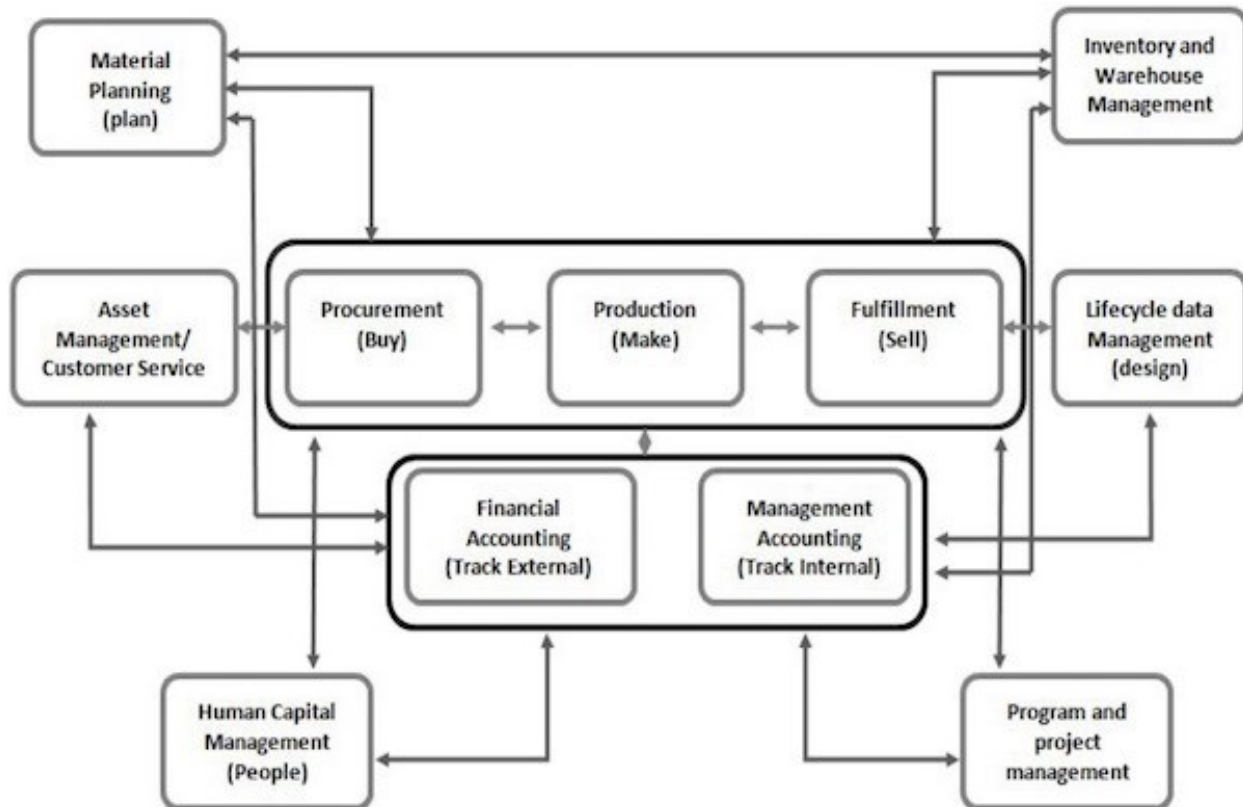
Material Planning (plan)

Inventory and Warehouse Management

Asset Management/ Customer Service

Procurement (Buy)

Production (Make)

Fulfillment (Sell)

Lifecycle data Management (design)

Financial Accounting (Track External)

Management Accounting (Track Internal)

Human Capital Management (People)

Program and project management